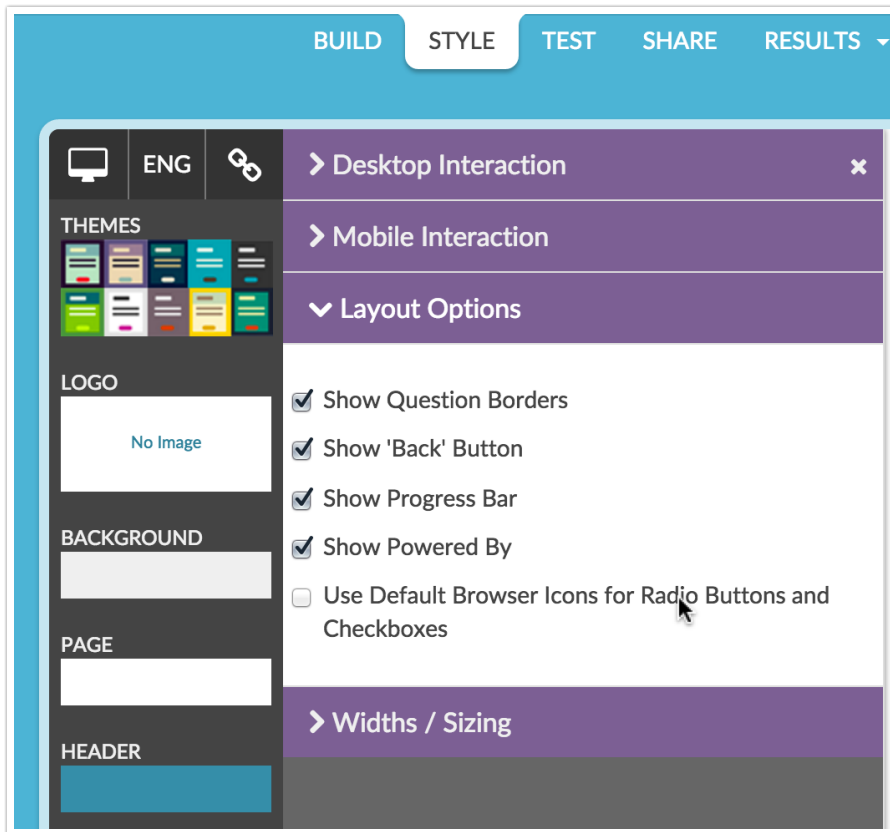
BUILD STYLE TEST SHARE RESULTS

ENG

THEMES

LOGO

No Image

BACKGROUND

PAGE

HEADER

> Desktop Interaction

×

> Mobile Interaction

Layout Options

Show Question Borders

Show 'Back' Button

Show Progress Bar

Show Powered By

Use Default Browser Icons for Radio Buttons and Checkboxes

> Widths / Sizing